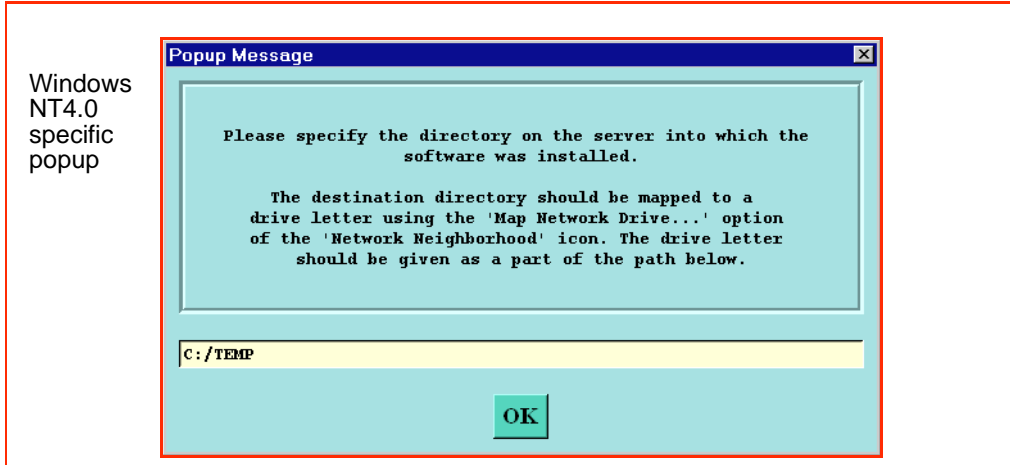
Windows NT4.0 specific popup

Popup Message

Please specify the directory on the server into which the software was installed.

The destination directory should be mapped to a drive letter using the 'Map Network Drive...' option of the 'Network Neighborhood' icon. The drive letter should be given as a part of the path below.

C:/TEMP

OK